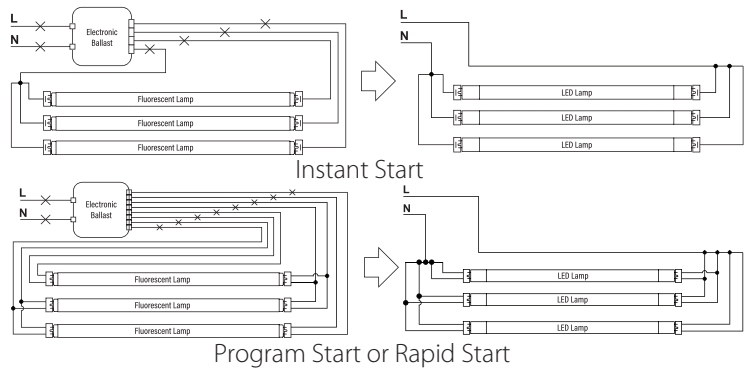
L
N
Electronic Ballast
Fluorescent Lamp
Fluorescent Lamp
Fluorescent Lamp
L
N
LED Lamp
LED Lamp
LED Lamp
Instant Start
L
N
Electronic Ballast
Fluorescent Lamp
Fluorescent Lamp
Fluorescent Lamp
L
N
LED Lamp
LED Lamp
LED Lamp
Program Start or Rapid Start